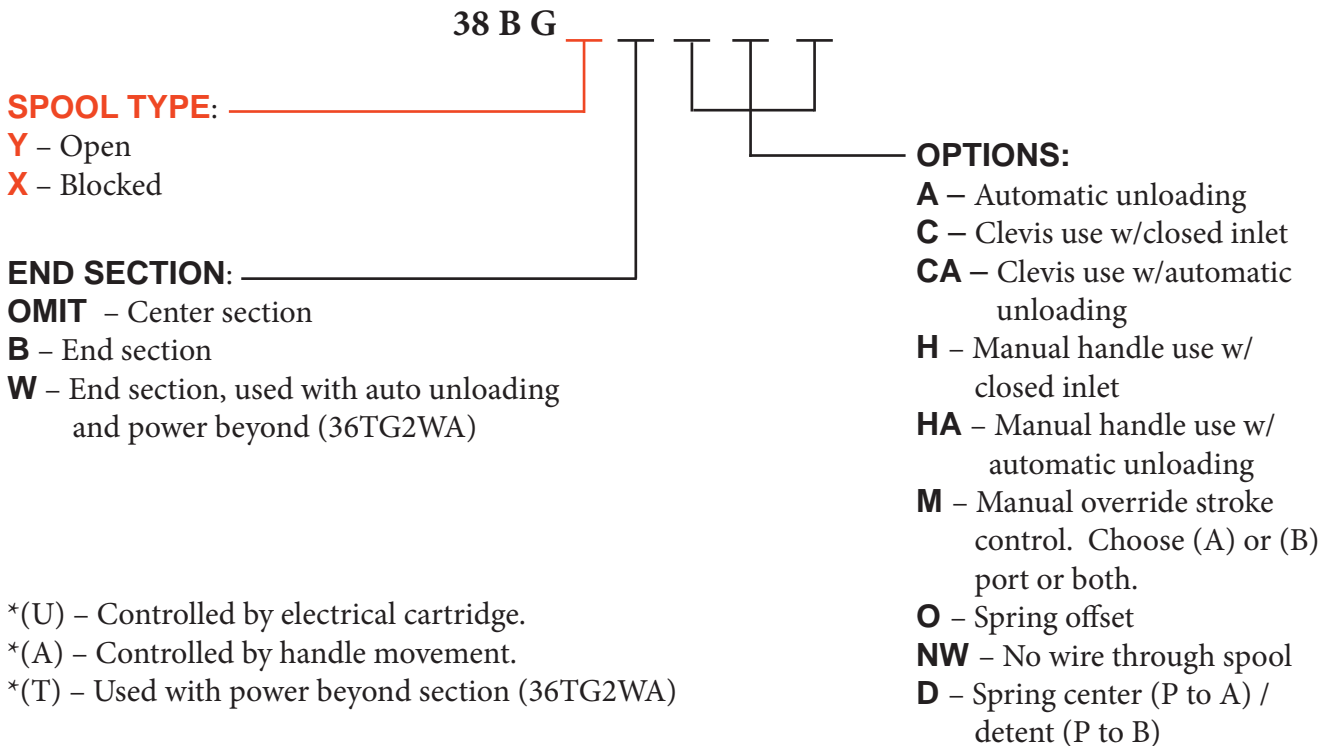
38 B G _ _ _ _ _

SPOOL TYPE:
Y – Open
X – Blocked

END SECTION:
OMIT – Center section
B – End section
W – End section, used with auto unloading and power beyond (36TG2WA)

*(U) – Controlled by electrical cartridge.
*(A) – Controlled by handle movement.
*(T) – Used with power beyond section (36TG2WA)

OPTIONS:
A – Automatic unloading
C – Clevis use w/closed inlet
CA – Clevis use w/automatic unloading
H – Manual handle use w/ closed inlet
HA – Manual handle use w/ automatic unloading
M – Manual override stroke control. Choose (A) or (B) port or both.
O – Spring offset
NW – No wire through spool
D – Spring center (P to A) / detent (P to B)